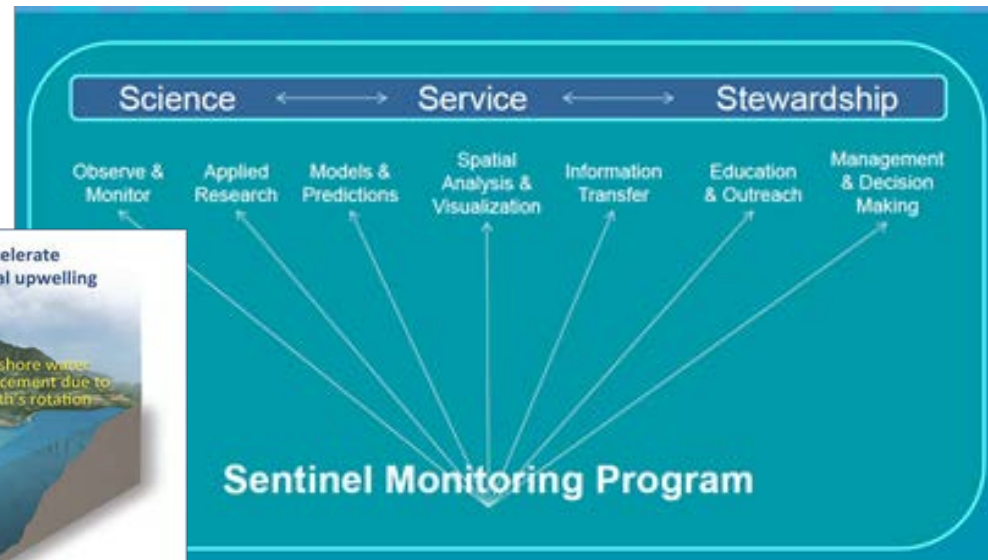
Science ⟷ Service ⟷ Stewardship

Observe & Monitor

Applied Research

Models & Predictions

Spatial Analysis & Visualization

Information Transfer

Education & Outreach

Management & Decision Making

Sentinel Monitoring Program

elerate
al upwelling

shore water
cement due to
th's rotation